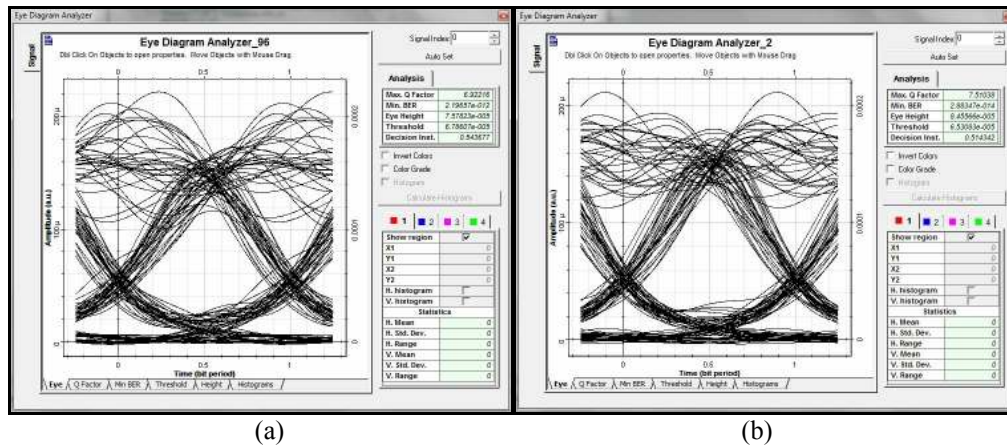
Eye Diagram Analyzer

Signal

Eye Diagram Analyzer_96

Dbl Click On Objects to open properties. Move Objects with Mouse Drag

0 0.5 1

200 μ

100 μ

0

0.0002

0.0001

0

Amplitude (a.u.)

Time (bit period)

Eye Q Factor Min BER Threshold Height Histograms

Signal Index 0

Auto Set

Analysis

| | |
|---|---|
| Max. Q Factor | 6.92216 |
| Min. BER | 2.19557e-012 |
| Eye Height | 7.57823e-005 |
| Threshold | 6.78607e-005 |
| Decision Inst. | 0.543677 |

Invert Colors

Color Grade

Histograms

Calculate Histograms

1 2 3 4

| | |
|---|---|
| Show region | |
| X1 | 0 |
| Y1 | 0 |
| X2 | 0 |
| Y2 | 0 |
| H. histogram | |
| V. histogram | |
| Statistics | |
| H. Mean | 0 |
| H. Std. Dev. | 0 |
| H. Range | 0 |
| V. Mean | 0 |
| V. Std. Dev. | 0 |
| V. Range | 0 |

(a)

Eye Diagram Analyzer

Signal

Eye Diagram Analyzer_2

Dbl Click On Objects to open properties. Move Objects with Mouse Drag

0 0.5 1

200 μ

100 μ

0

0.0002

0.0001

0

Amplitude (a.u.)

Time (bit period)

Eye Q Factor Min BER Threshold Height Histograms

Signal Index 0

Auto Set

Analysis

| | |
|---|---|
| Max. Q Factor | 7.51038 |
| Min. BER | 2.88347e-014 |
| Eye Height | 8.45566e-005 |
| Threshold | 6.53083e-005 |
| Decision Inst. | 0.514342 |

Invert Colors

Color Grade

Histograms

Calculate Histograms

1 2 3 4

| | |
|---|---|
| Show region | |
| X1 | 0 |
| Y1 | 0 |
| X2 | 0 |
| Y2 | 0 |
| H. histogram | |
| V. histogram | |
| Statistics | |
| H. Mean | 0 |
| H. Std. Dev. | 0 |
| H. Range | 0 |
| V. Mean | 0 |
| V. Std. Dev. | 0 |
| V. Range | 0 |

(b)